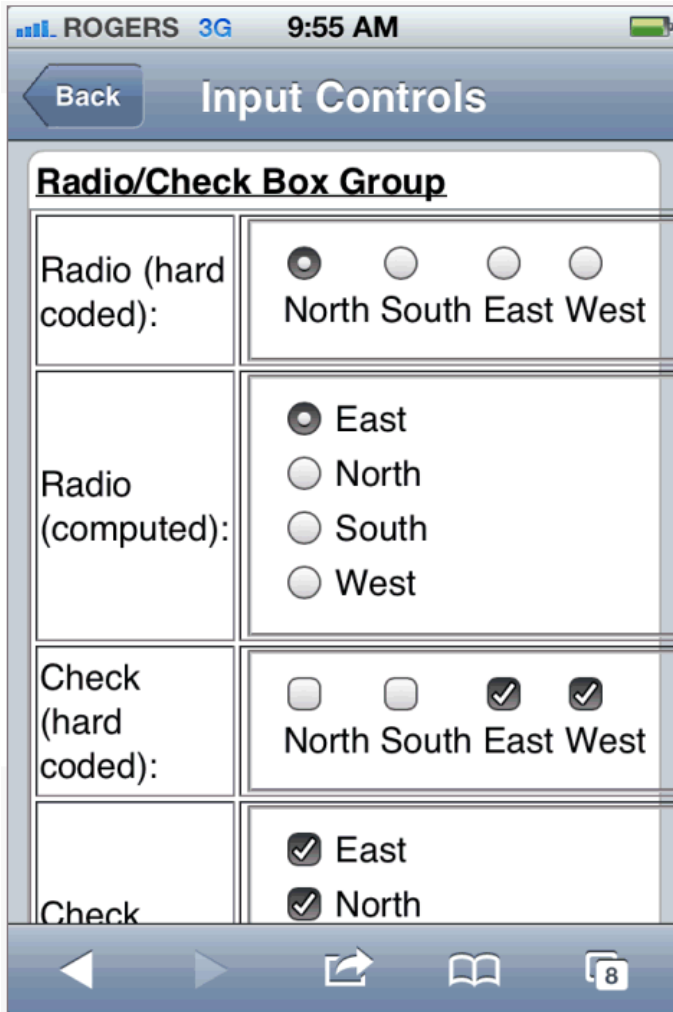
ROGERS 3G 9:55 AM

Back

Input Controls

Radio/Check Box Group

| Radio (hard coded): | North South East West |
|---|---|
| Radio (computed): | East<br>North<br>South<br>West |
| Check (hard coded): | North South East West |
| Check | East<br>North |

8